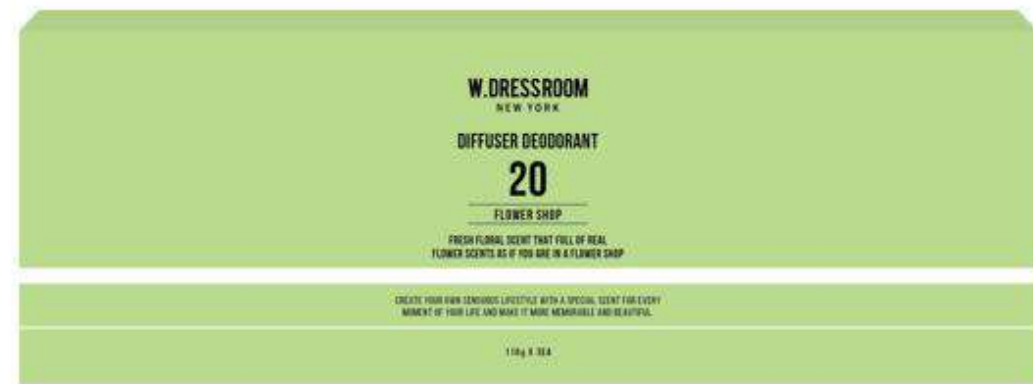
W.DRESSROOM
NEW YORK

DIFFUSER DEODORANT

20

FLOWER SHOP

FRESH FLORAL SCENT THAT FULL OF REAL FLOWER SCENTS AS IF YOU ARE IN A FLOWER SHOP

CREATE YOUR OWN SENSUOUS LIFESTYLE WITH A SPECIAL SCENT FOR EVERY MOMENT OF YOUR LIFE AND MAKE IT MORE MEMORABLE AND BEAUTIFUL

110g X 3EA